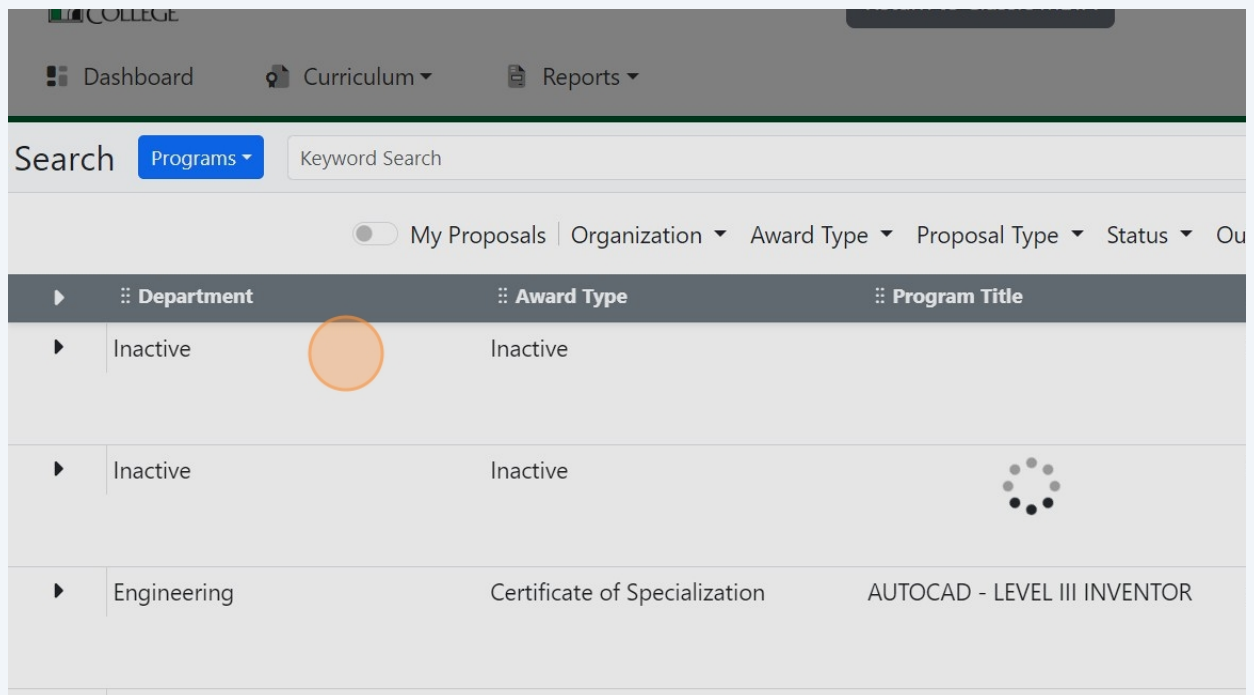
COLLEGE

Dashboard Curriculum Reports

Search Programs Keyword Search

My Proposals | Organization Award Type Proposal Type Status Ou

| | Department | Award Type | Program Title |
|---|---|---|---|
| | Inactive | Inactive | |
| | Inactive | Inactive | |
| | Engineering | Certificate of Specialization | AUTOCAD - LEVEL III INVENTOR |